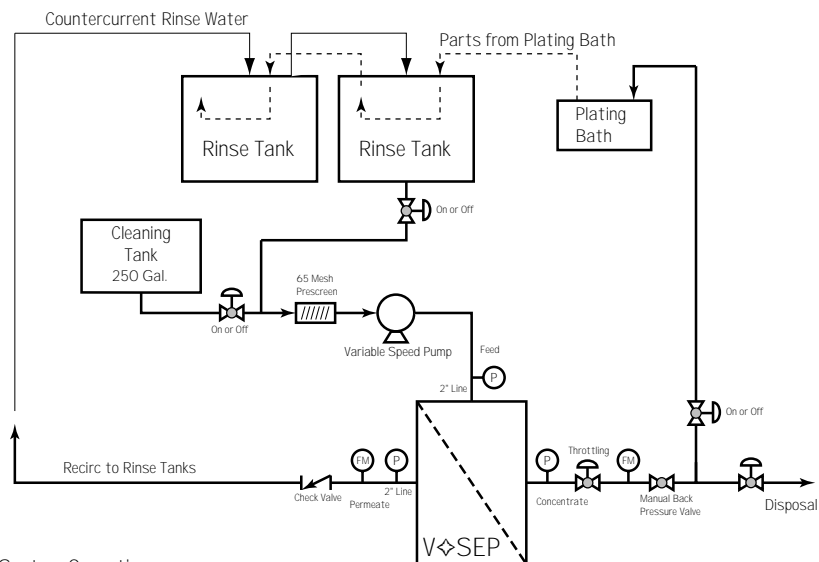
Countercurrent Rinse Water

Parts from Plating Bath

Rinse Tank

Rinse Tank

Plating Bath

On or Off

Cleaning Tank 250 Gal.

On or Off

65 Mesh Prescreen

Variable Speed Pump

Feed

P

2" Line

On or Off

Recirc to Rinse Tanks

Check Valve

FM

P

Permeate

2" Line

P

Concentrate

Throttling

FM

Manual Back Pressure Valve

Disposal

V✧SEP

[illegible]